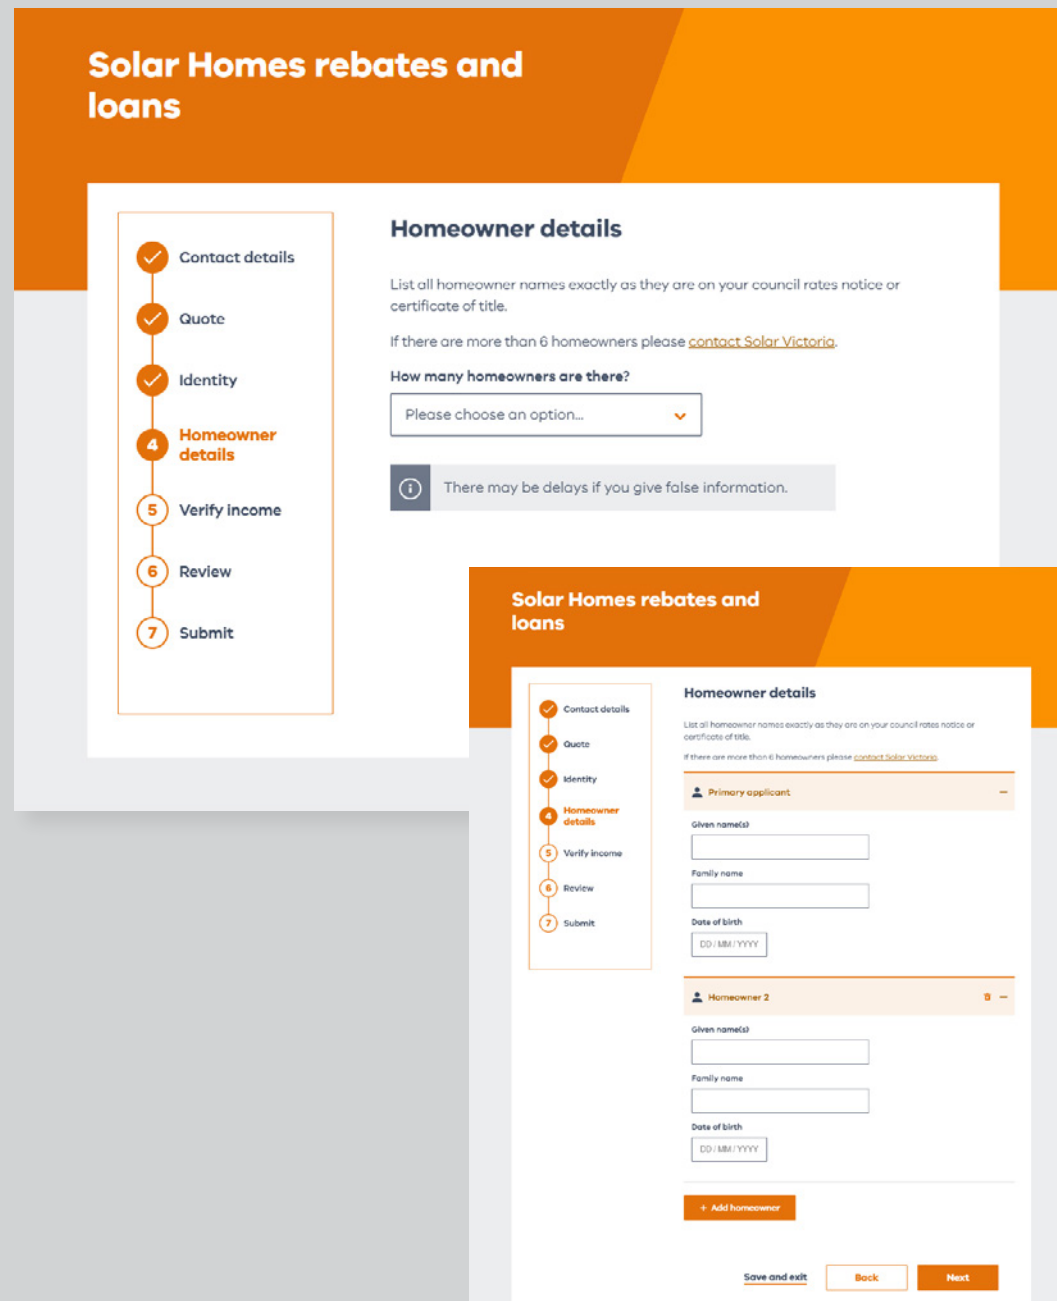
Solar Homes rebates and loans

Contact details
Quote
Identity
4 Homeowner details
5 Verify income
6 Review
7 Submit

Homeowner details

List all homeowner names exactly as they are on your council rates notice or certificate of title.

If there are more than 6 homeowners please contact Solar Victoria.

How many homeowners are there?

Please choose an option...

There may be delays if you give false information.

Solar Homes rebates and loans

Contact details
Quote
Identity
4 Homeowner details
5 Verify income
6 Review
7 Submit

Homeowner details

List all homeowner names exactly as they are on your council rates notice or certificate of title.

If there are more than 6 homeowners please contact Solar Victoria.

Primary applicant

Given name(s)

Family name

Date of birth

DD / MM / YYYY

Homeowner 2

Given name(s)

Family name

Date of birth

DD / MM / YYYY

+ Add homeowner

Save and exit
Back
Next